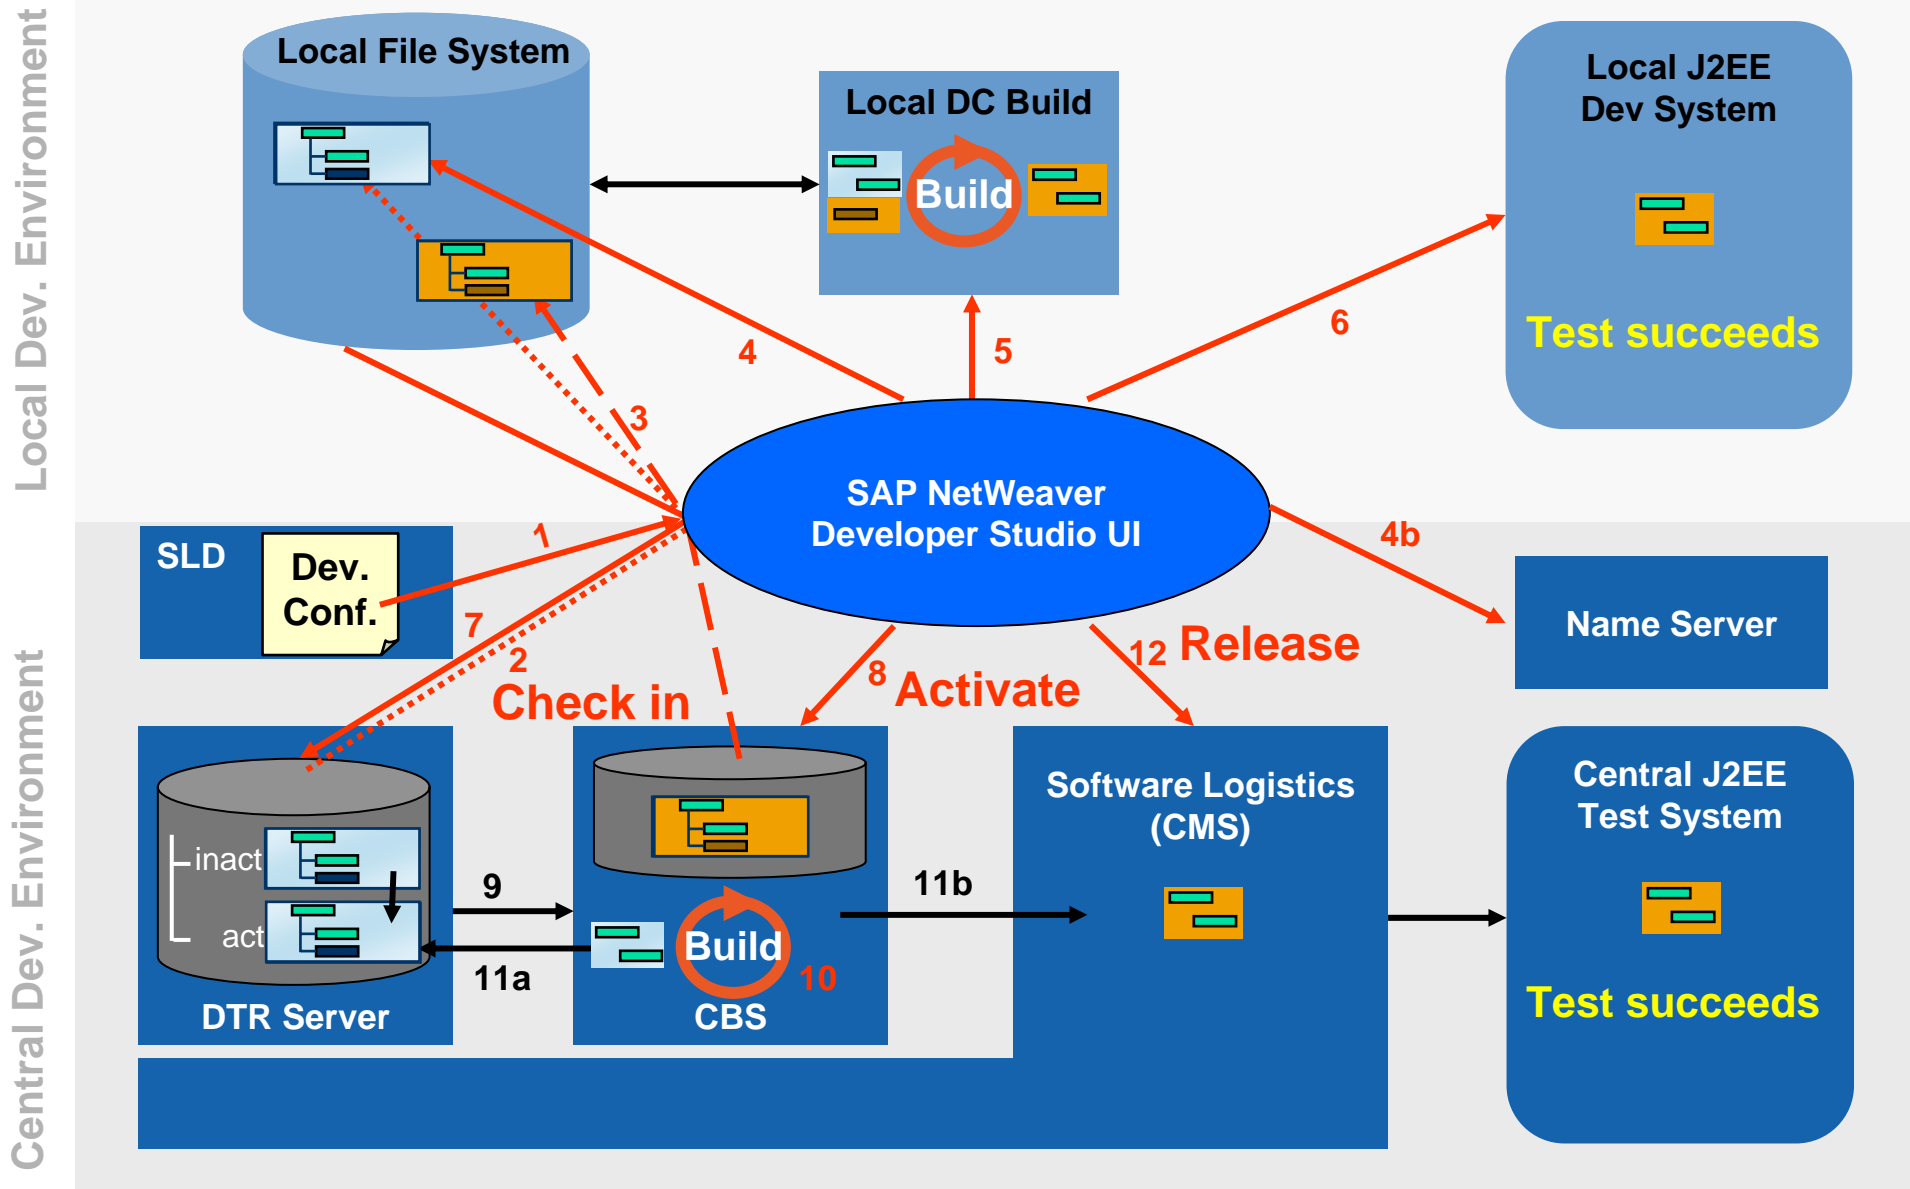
Local Dev. Environment

Local File System

Local DC Build

Build

Local J2EE Dev System

Test succeeds

4

5

6

3

SAP NetWeaver Developer Studio UI

SLD

Dev. Conf.

1

7

2

4b

Name Server

Check in

8 Activate

12 Release

Central Dev. Environment

inact

act

DTR Server

9

11a

Build

10

CBS

11b

Software Logistics (CMS)

Central J2EE Test System

Test succeeds